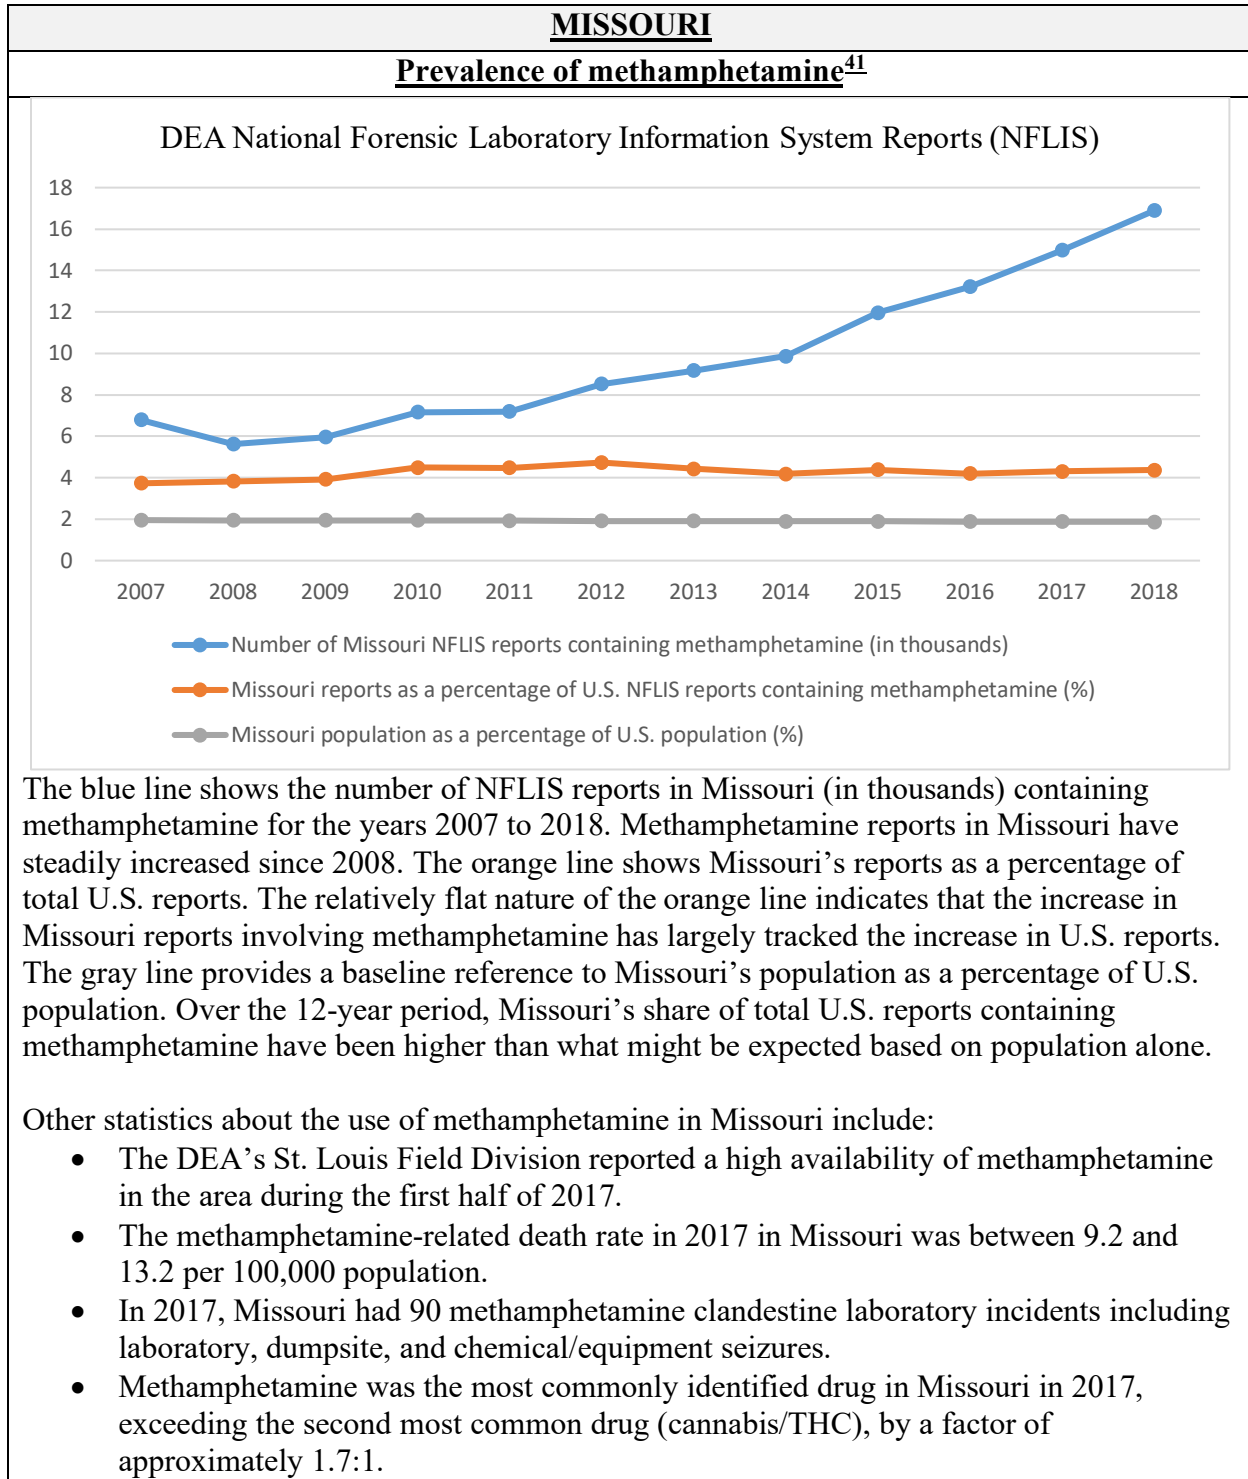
MISSOURI

Prevalence of methamphetamine$^{41}$

DEA National Forensic Laboratory Information System Reports (NFLIS)

18
16
14
12
10
8
6
4
2
0

2007 2008 2009 2010 2011 2012 2013 2014 2015 2016 2017 2018

Number of Missouri NFLIS reports containing methamphetamine (in thousands)

Missouri reports as a percentage of U.S. NFLIS reports containing methamphetamine (%)

Missouri population as a percentage of U.S. population (%)

The blue line shows the number of NFLIS reports in Missouri (in thousands) containing methamphetamine for the years 2007 to 2018. Methamphetamine reports in Missouri have steadily increased since 2008. The orange line shows Missouri's reports as a percentage of total U.S. reports. The relatively flat nature of the orange line indicates that the increase in Missouri reports involving methamphetamine has largely tracked the increase in U.S. reports. The gray line provides a baseline reference to Missouri's population as a percentage of U.S. population. Over the 12-year period, Missouri's share of total U.S. reports containing methamphetamine have been higher than what might be expected based on population alone.

Other statistics about the use of methamphetamine in Missouri include:
• The DEA's St. Louis Field Division reported a high availability of methamphetamine in the area during the first half of 2017.
• The methamphetamine-related death rate in 2017 in Missouri was between 9.2 and 13.2 per 100,000 population.
• In 2017, Missouri had 90 methamphetamine clandestine laboratory incidents including laboratory, dumpsite, and chemical/equipment seizures.
• Methamphetamine was the most commonly identified drug in Missouri in 2017, exceeding the second most common drug (cannabis/THC), by a factor of approximately 1.7:1.